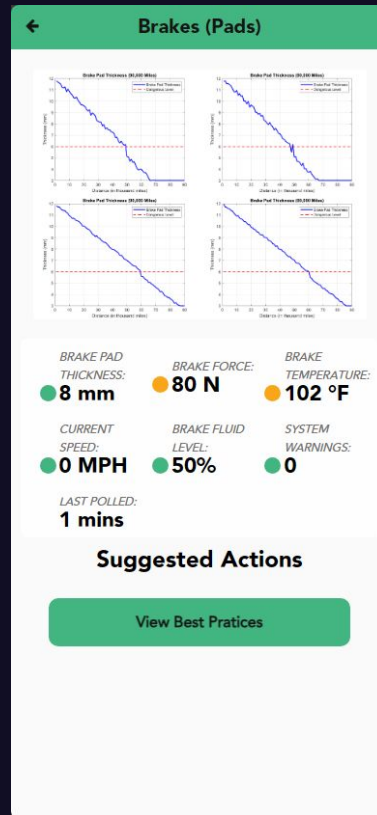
Brakes (Pads)

Brake Pad Thickness (80,000 Miles)
Brake Pad Thickness
Dangerous Level
Thickness (mm)
Distance (in thousand miles)

Brake Pad Thickness (80,000 Miles)
Brake Pad Thickness
Dangerous Level
Thickness (mm)
Distance (in thousand miles)

Brake Pad Thickness (80,000 Miles)
Brake Pad Thickness
Dangerous Level
Thickness (mm)
Distance (in thousand miles)

Brake Pad Thickness (80,000 Miles)
Brake Pad Thickness
Dangerous Level
Thickness (mm)
Distance (in thousand miles)

BRAKE PAD THICKNESS:
8 mm

BRAKE FORCE:
80 N

BRAKE TEMPERATURE:
102 °F

CURRENT SPEED:
0 MPH

BRAKE FLUID LEVEL:
50%

SYSTEM WARNINGS:
0

LAST POLLED:
1 mins

Suggested Actions

View Best Pratices